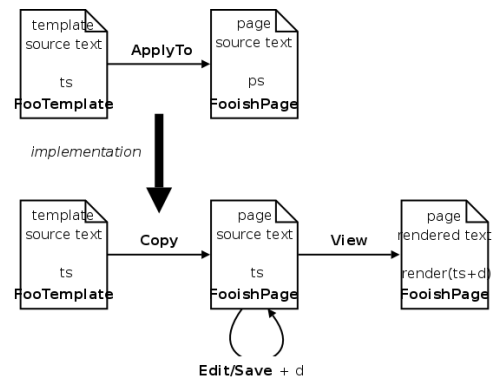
template source text

ts

FooTemplate

ApplyTo

page source text

ps

FooishPage

implementation

template source text

ts

FooTemplate

Copy

page source text

ts

FooishPage

View

page rendered text

render(ts+d)

FooishPage

Edit/Save + d